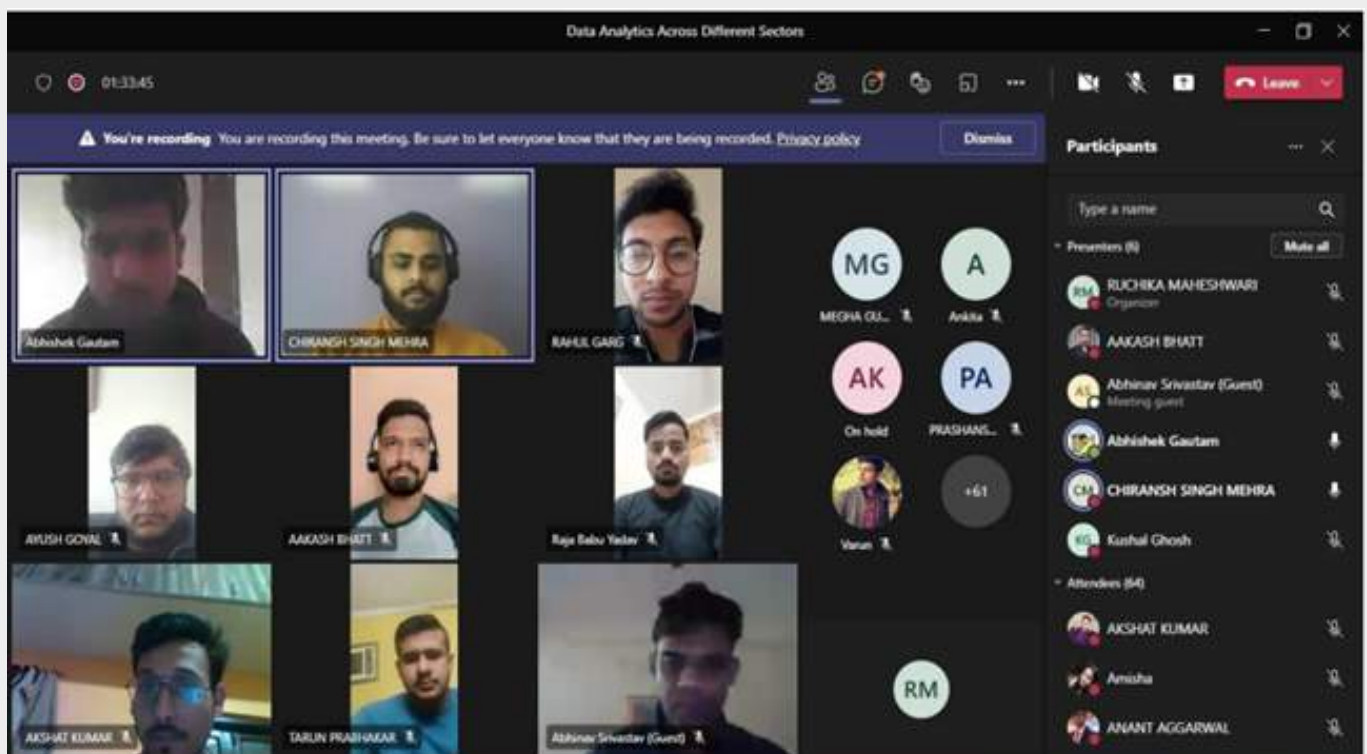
Data Analytics Across Different Sectors

01:33:45

Leave

You're recording You are recording this meeting. Be sure to let everyone know that they are being recorded. Privacy policy

Dismiss

Abhishek Gautam

CHIRANSH SINGH MEHRA

RAHUL GARG

MG
MEGHA GU...

A
Ankita

AK
On hold

PA
PRASHANS...

Varun

+61

AYUSH GOYAL

AAKASH BHATT

Raja Babu Yadav

AKSHAT KUMAR

TARUN PRABHAKAR

Abhinav Srivastav (Guest)

RM

Participants

Type a name

Presenters (6)

Mute all

RM
RUCHIKA MAHESHWARI
Organizer

AAKASH BHATT

AS
Abhinav Srivastav (Guest)
Meeting guest

Abhishek Gautam

CM
CHIRANSH SINGH MEHRA

KG
Kushal Ghosh

Attendees (64)

AKSHAT KUMAR

Amisha

ANANT AGGARWAL